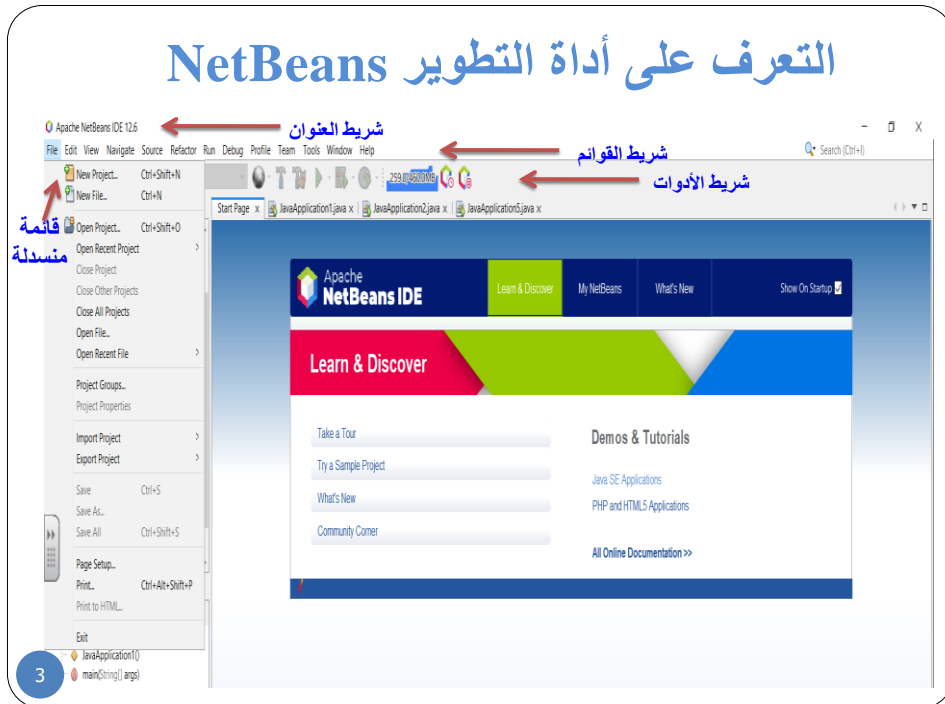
التعرف على أداة التطوير NetBeans

Apache NetBeans IDE 12.6

شريط العنوان

File Edit View Navigate Source Refactor Run Debug Profile Team Tools Window Help

شريط القوائم

Search (Ctrl+I)

شريط الأدوات

259.0/450.0MB

قائمة منسدلة

New Project... Ctrl+Shift+N
New File... Ctrl+N
Open Project... Ctrl+Shift+O
Open Recent Project
Close Project
Close Other Projects
Close All Projects
Open File...
Open Recent File
Project Groups...
Project Properties
Import Project
Export Project
Save Ctrl+S
Save As...
Save All Ctrl+Shift+S
Page Setup...
Print... Ctrl+Alt+Shift+P
Print to HTML...
Exit

Start Page x JavaApplication1.java x JavaApplication2.java x JavaApplication5.java x

Apache NetBeans IDE

Learn & Discover My NetBeans What's New Show On Startup

Learn & Discover

Take a Tour
Try a Sample Project
What's New
Community Corner

Demos & Tutorials

Java SE Applications
PHP and HTML5 Applications

All Online Documentation >>

JavaApplication1()
main(String[] args)

3